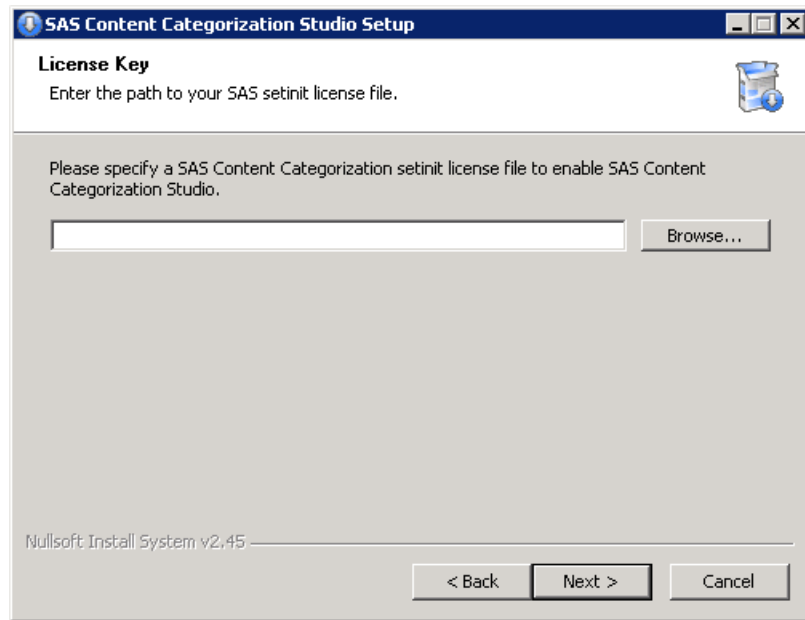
SAS Content Categorization Studio Setup

License Key

Enter the path to your SAS setinit license file.

Please specify a SAS Content Categorization setinit license file to enable SAS Content Categorization Studio.

Browse...

Nullsoft Install System v2.45

< Back

Next >

Cancel